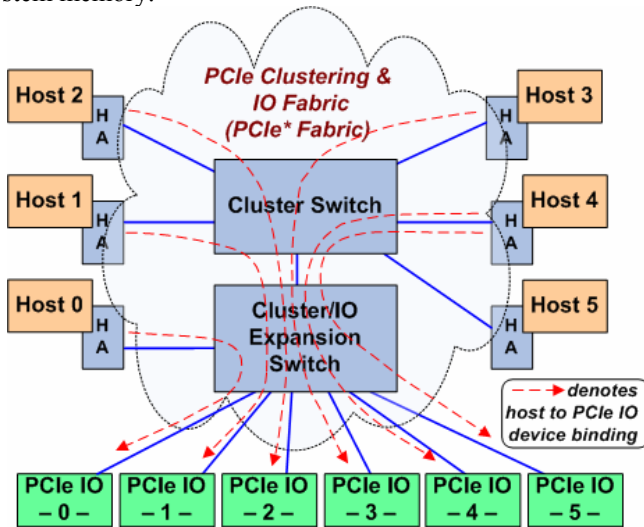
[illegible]

PCIe Clustering & IO Fabric (PCIe* Fabric)

Host 2
H A

Host 3
H A

Host 1
H A

Cluster Switch

Host 4
H A

Host 0
H A

Cluster/IO Expansion Switch

Host 5
H A

denotes host to PCIe IO device binding

PCIe IO – 0 –
PCIe IO – 1 –
PCIe IO – 2 –
PCIe IO – 3 –
PCIe IO – 4 –
PCIe IO – 5 –